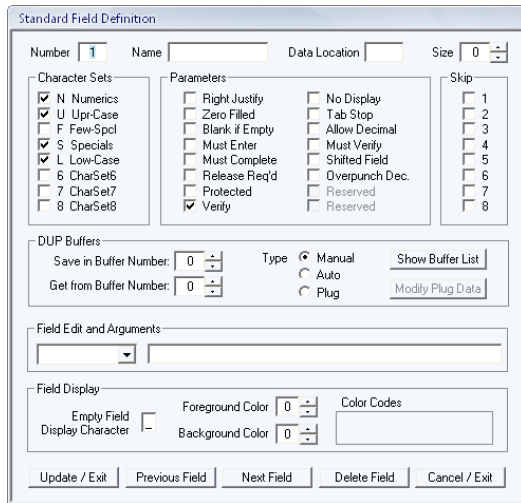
Standard Field Definition

Number 1 Name Data Location Size 0

Character Sets
☑ N Numerics
☑ U Upr-Case
☐ F Few-Spcl
☑ S Specials
☑ L Low-Case
☐ 6 CharSet6
☐ 7 CharSet7
☐ 8 CharSet8

Parameters
☐ Right Justify
☐ Zero Filled
☐ Blank if Empty
☐ Must Enter
☐ Must Complete
☐ Release Req'd
☐ Protected
☑ Verify
☐ No Display
☐ Tab Stop
☐ Allow Decimal
☐ Must Verify
☐ Shifted Field
☐ Overpunch Dec.
☐ Reserved
☐ Reserved

Skip
☐ 1
☐ 2
☐ 3
☐ 4
☐ 5
☐ 6
☐ 7
☐ 8

DUP Buffers
Save in Buffer Number: 0
Get from Buffer Number: 0
Type ● Manual ○ Auto ○ Plug
Show Buffer List
Modify Plug Data

Field Edit and Arguments

Field Display
Empty Field Display Character _
Foreground Color 0
Background Color 0
Color Codes

Update / Exit | Previous Field | Next Field | Delete Field | Cancel / Exit